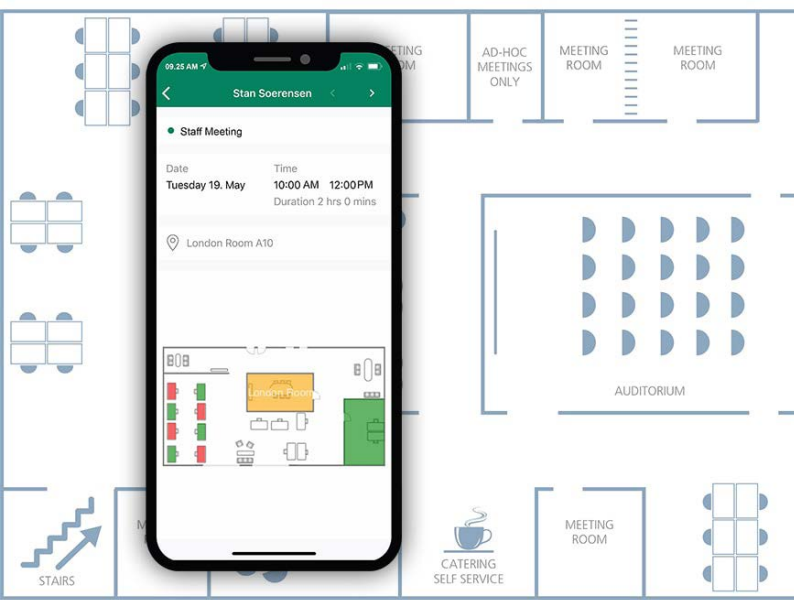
09.25 AM

Stan Soerensen

Staff Meeting

Date
Tuesday 19. May

Time
10:00 AM 12:00PM
Duration 2 hrs 0 mins

London Room A10

London Room

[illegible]ETING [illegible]OM

AD-HOC MEETINGS ONLY

MEETING ROOM

MEETING ROOM

AUDITORIUM

STAIRS

M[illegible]

CATERING SELF SERVICE

MEETING ROOM